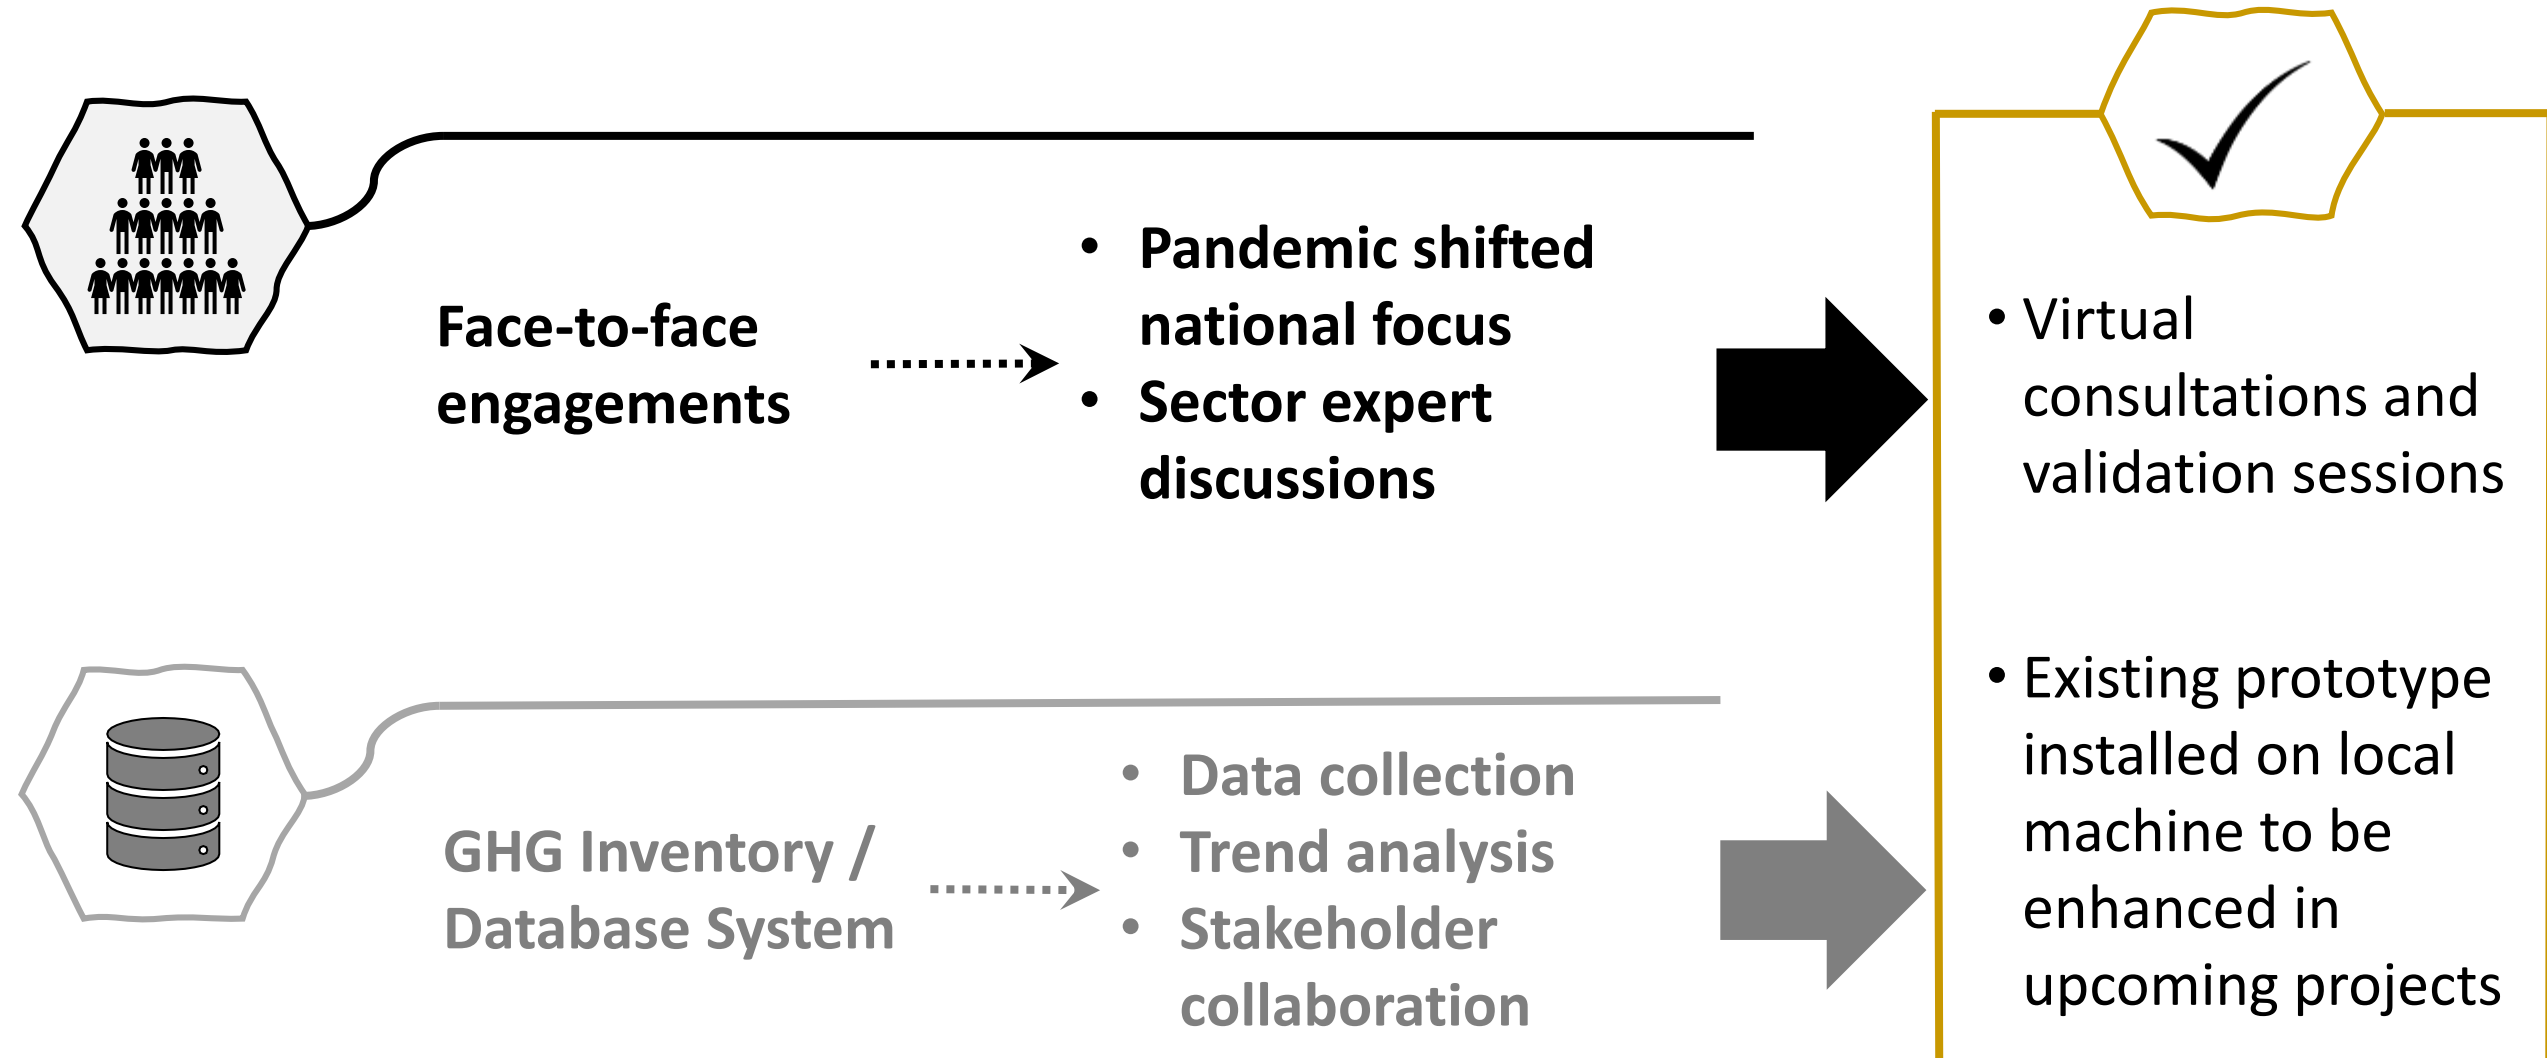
Face-to-face engagements

• Pandemic shifted national focus
• Sector expert discussions

• Virtual consultations and validation sessions

• Existing prototype installed on local machine to be enhanced in upcoming projects

GHG Inventory / Database System

• Data collection
• Trend analysis
• Stakeholder collaboration